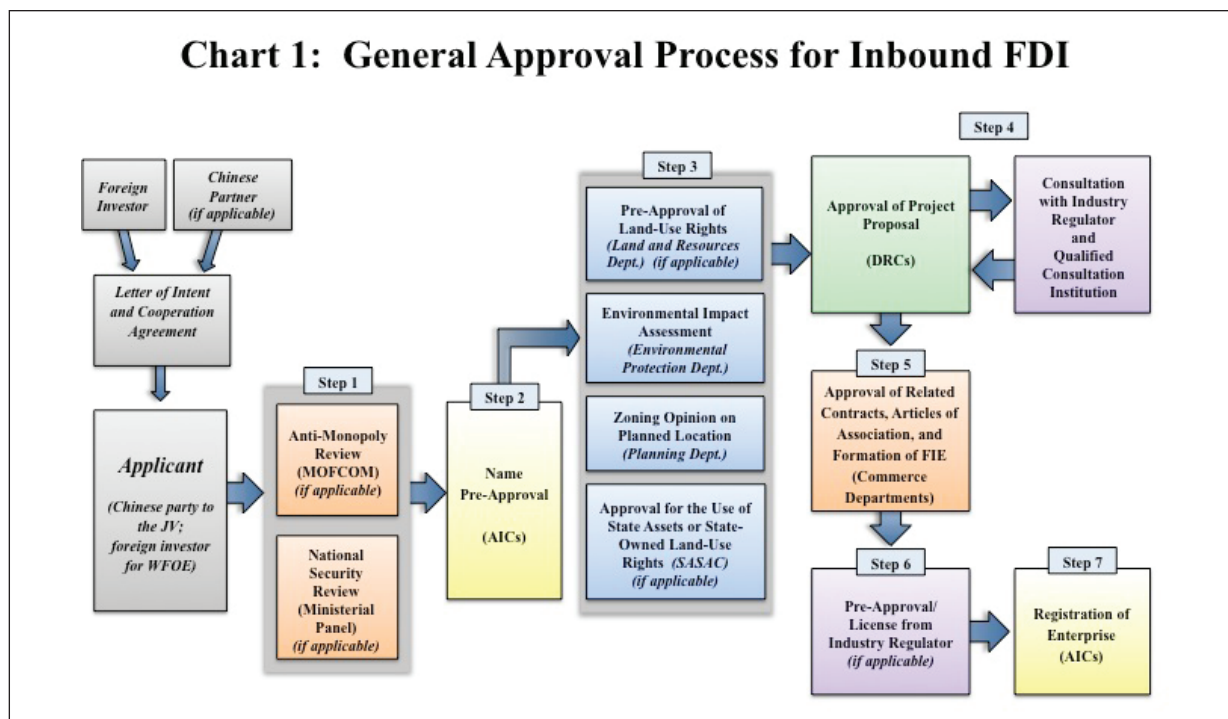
Chart 1: General Approval Process for Inbound FDI

Foreign Investor

Chinese Partner (if applicable)

Letter of Intent and Cooperation Agreement

Applicant

(Chinese party to the JV; foreign investor for WFOE)

Step 1

Anti-Monopoly Review (MOFCOM) (if applicable)

National Security Review (Ministerial Panel) (if applicable)

Step 2

Name Pre-Approval

(AICs)

Step 3

Pre-Approval of Land-Use Rights (Land and Resources Dept.) (if applicable)

Environmental Impact Assessment (Environmental Protection Dept.)

Zoning Opinion on Planned Location (Planning Dept.)

Approval for the Use of State Assets or State-Owned Land-Use Rights (SASAC) (if applicable)

Step 4

Approval of Project Proposal

(DRCs)

Consultation with Industry Regulator and Qualified Consultation Institution

Step 5

Approval of Related Contracts, Articles of Association, and Formation of FIE (Commerce Departments)

Step 6

Pre-Approval/ License from Industry Regulator (if applicable)

Step 7

Registration of Enterprise (AICs)